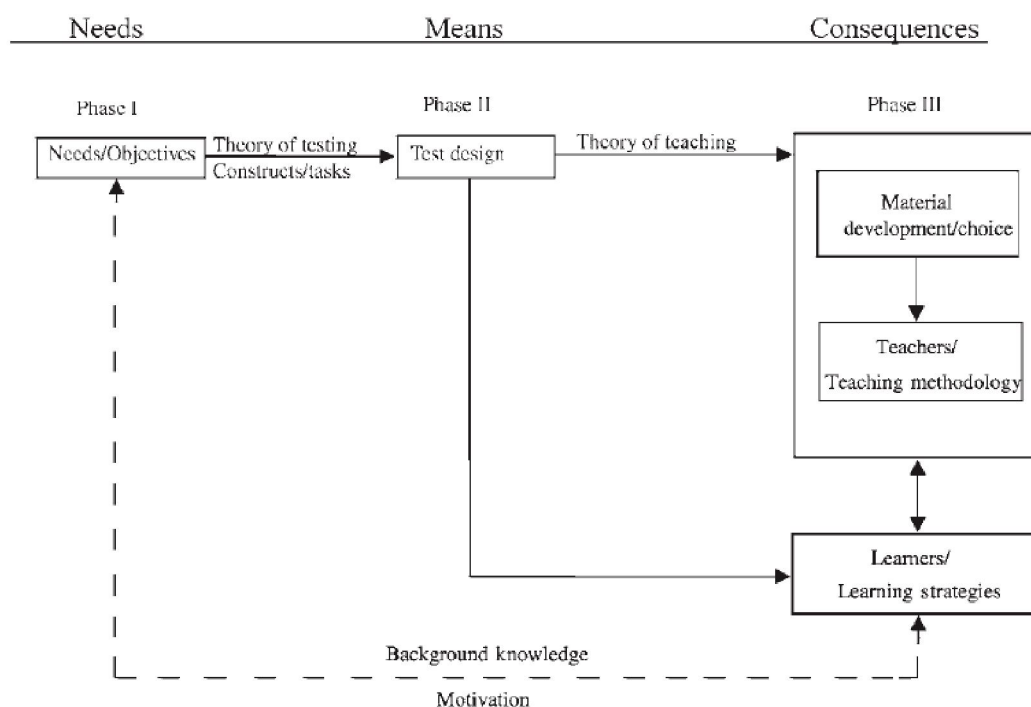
Needs

Means

Consequences

Phase I

Needs/Objectives

Theory of testing

Constructs/tasks

Phase II

Test design

Theory of teaching

Phase III

Material development/choice

Teachers/ Teaching methodology

Learners/ Learning strategies

Background knowledge

Motivation